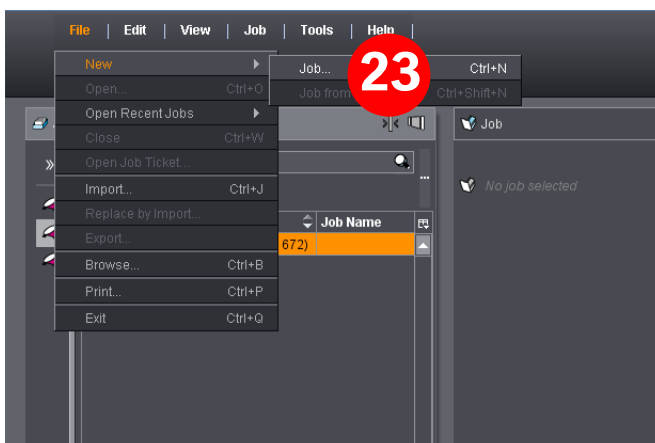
File | Edit | View | Job | Tools | Help |

New
Open... Ctrl+O
Open Recent Jobs
Close Ctrl+W
Open Job Ticket...
Import... Ctrl+J
Replace by Import...
Export...
Browse... Ctrl+B
Print... Ctrl+P
Exit Ctrl+Q

Job... Ctrl+N
Job from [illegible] Ctrl+Shift+N

23

Job

No job selected

Job Name

672)